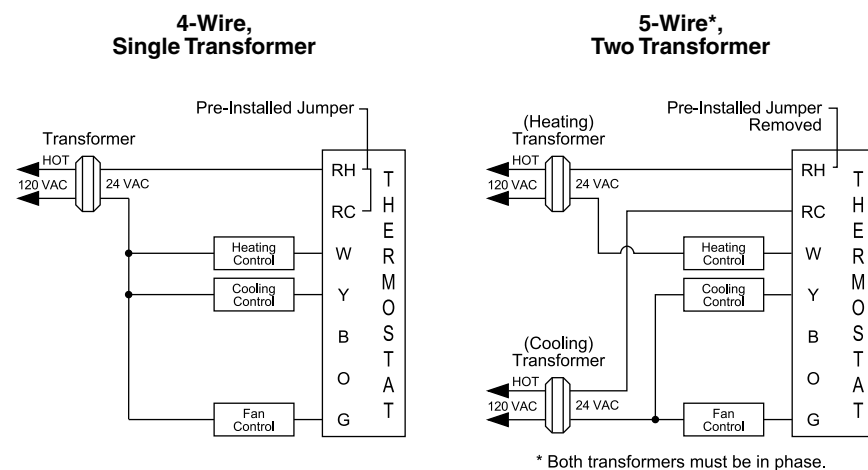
4-Wire,
Single Transformer

Pre-Installed Jumper

Transformer
HOT
120 VAC
24 VAC

RH
RC
W
Y
B
O
G

THERMOSTAT

Heating Control
Cooling Control
Fan Control

5-Wire*,
Two Transformer

Pre-Installed Jumper Removed

(Heating) Transformer
HOT
120 VAC
24 VAC

RH
RC
W
Y
B
O
G

THERMOSTAT

Heating Control
Cooling Control

(Cooling) Transformer
HOT
120 VAC
24 VAC

Fan Control

* Both transformers must be in phase.